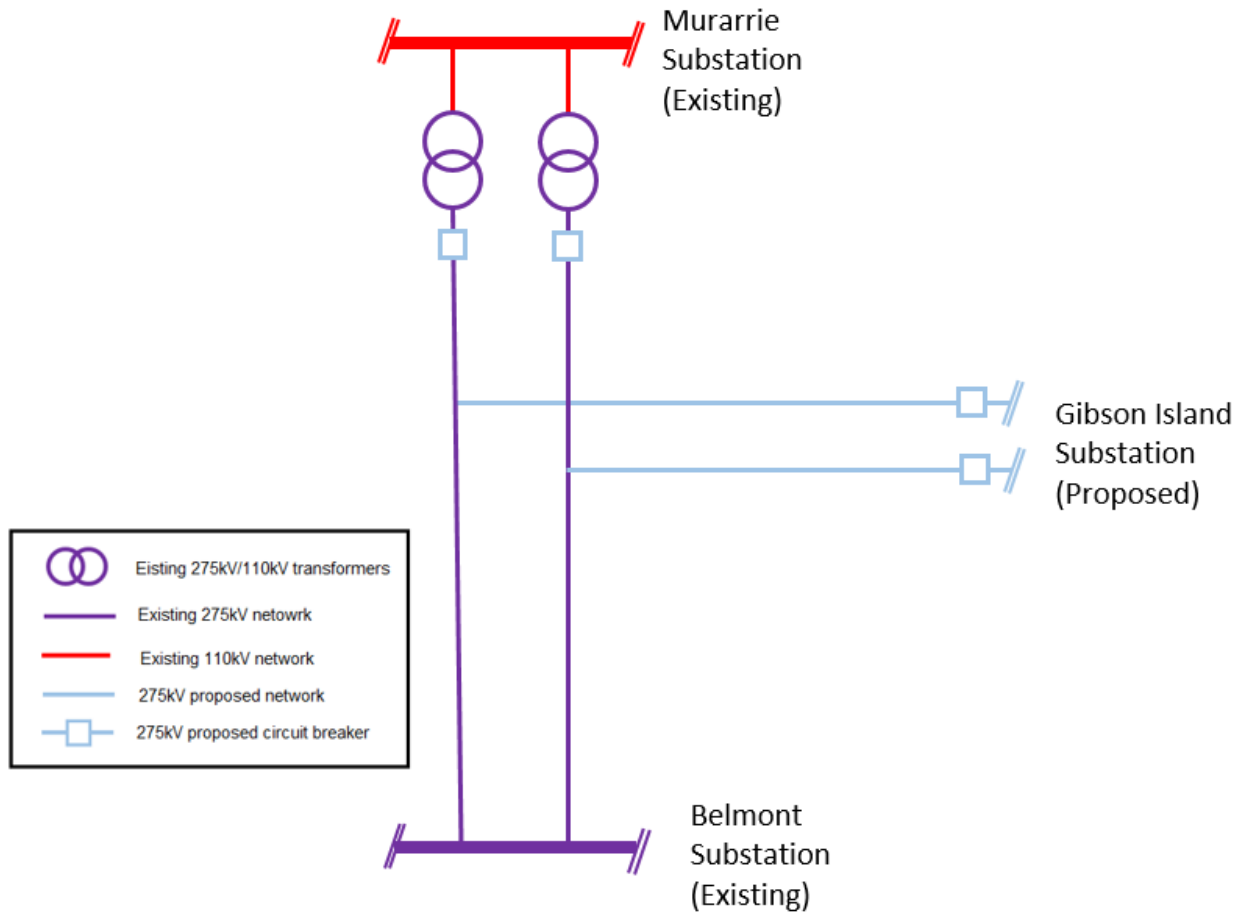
Murarrie Substation (Existing)

Gibson Island Substation (Proposed)

Eisting 275kV/110kV transformers
Existing 275kV netowrk
Existing 110kV network
275kV proposed network
275kV proposed circuit breaker

Belmont Substation (Existing)